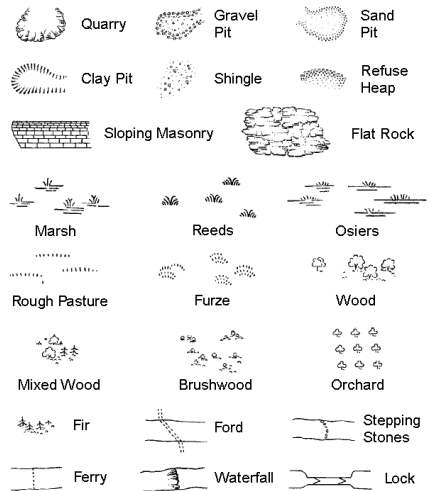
Quarry

Gravel Pit

Sand Pit

Clay Pit

Shingle

Refuse Heap

Sloping Masonry

Flat Rock

Marsh

Reeds

Osiers

Rough Pasture

Furze

Wood

Mixed Wood

Brushwood

Orchard

Fir

Ford

Stepping Stones

Ferry

Waterfall

Lock